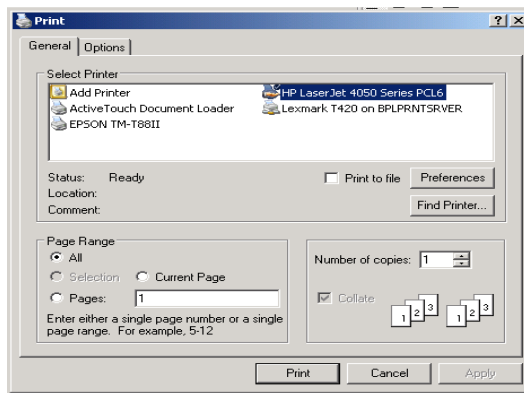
Print

? X

General | Options

Select Printer

Add Printer
ActiveTouch Document Loader
EPSON TM-T88II
HP LaserJet 4050 Series PCL6
Lexmark T420 on BPLPRNTSRVER

Status: Ready
Location:
Comment:

Print to file

Preferences

Find Printer...

Page Range

All

Selection

Current Page

Pages: 1

Enter either a single page number or a single page range. For example, 5-12

Number of copies: 1

Collate

1 2 3 1 2 3

Print

Cancel

Apply